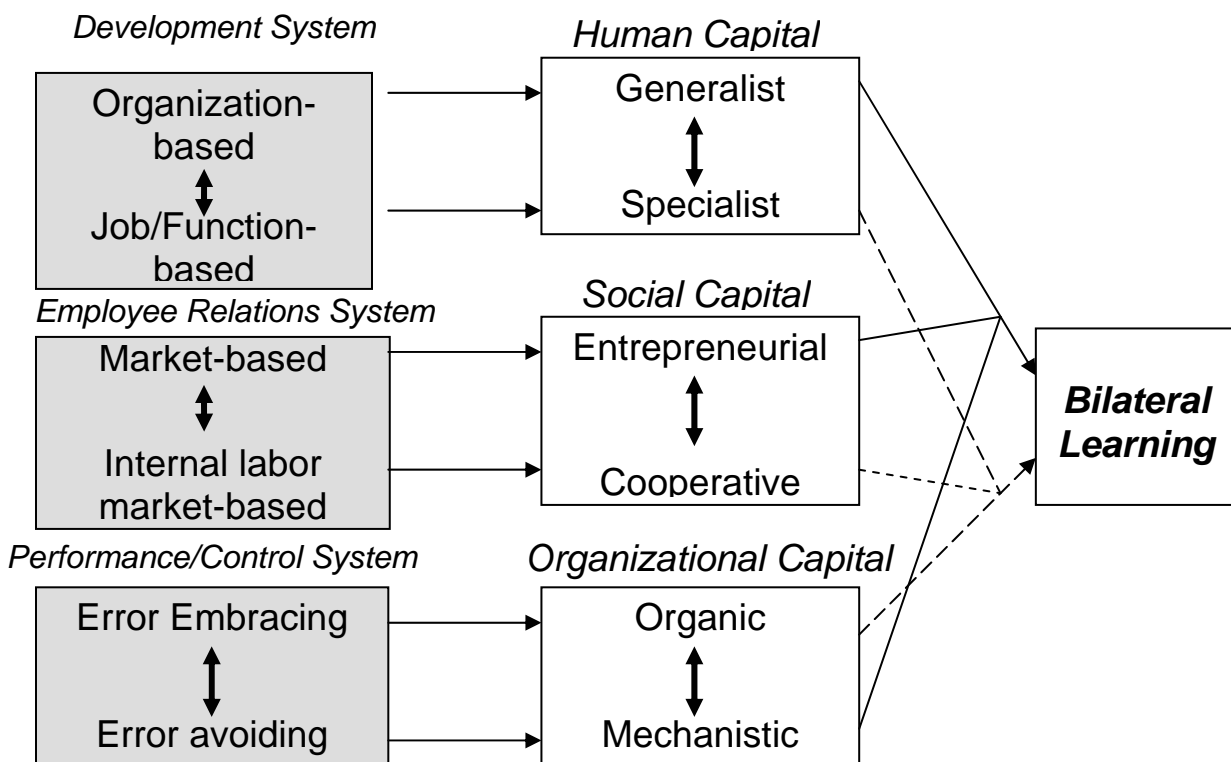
Development System

Organization-based

Job/Function-based

Human Capital

Generalist

Specialist

Employee Relations System

Market-based

Internal labor market-based

Social Capital

Entrepreneurial

Cooperative

Bilateral Learning

Performance/Control System

Error Embracing

Error avoiding

Organizational Capital

Organic

Mechanistic